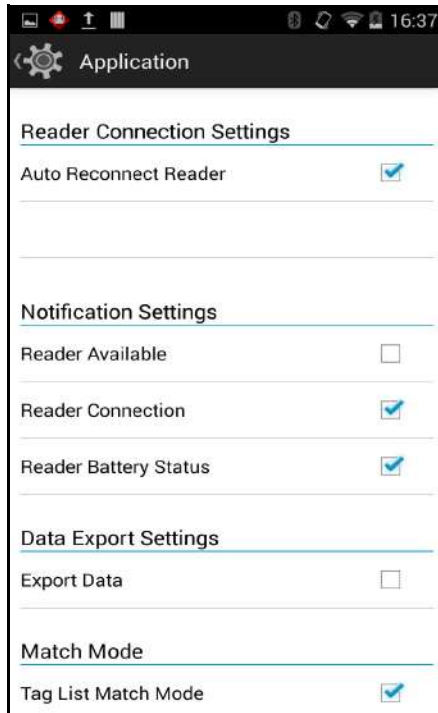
16:37

Application

Reader Connection Settings

Auto Reconnect Reader

Notification Settings

Reader Available

Reader Connection

Reader Battery Status

Data Export Settings

Export Data

Match Mode

Tag List Match Mode